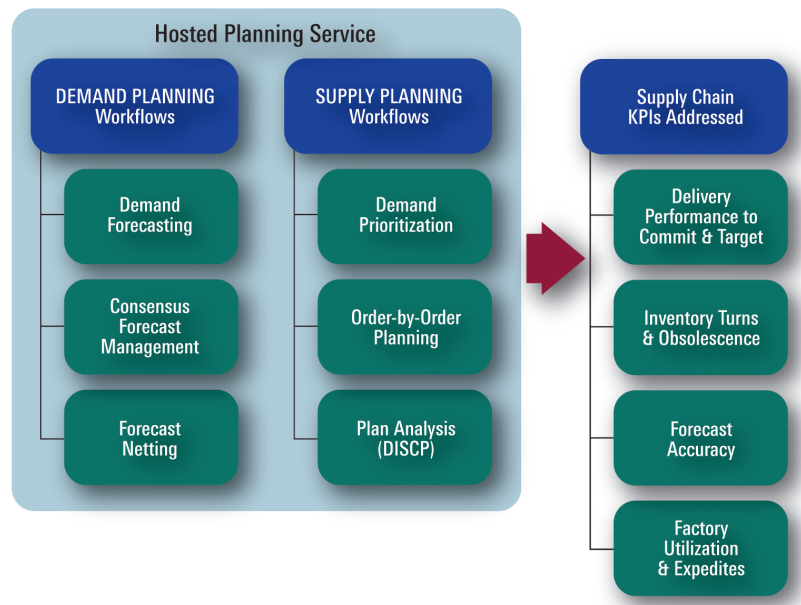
Hosted Planning Service

DEMAND PLANNING
Workflows

Demand Forecasting

Consensus Forecast Management

Forecast Netting

SUPPLY PLANNING
Workflows

Demand Prioritization

Order-by-Order Planning

Plan Analysis (DISCP)

Supply Chain KPIs Addressed

Delivery Performance to Commit & Target

Inventory Turns & Obsolescence

Forecast Accuracy

Factory Utilization & Expedites